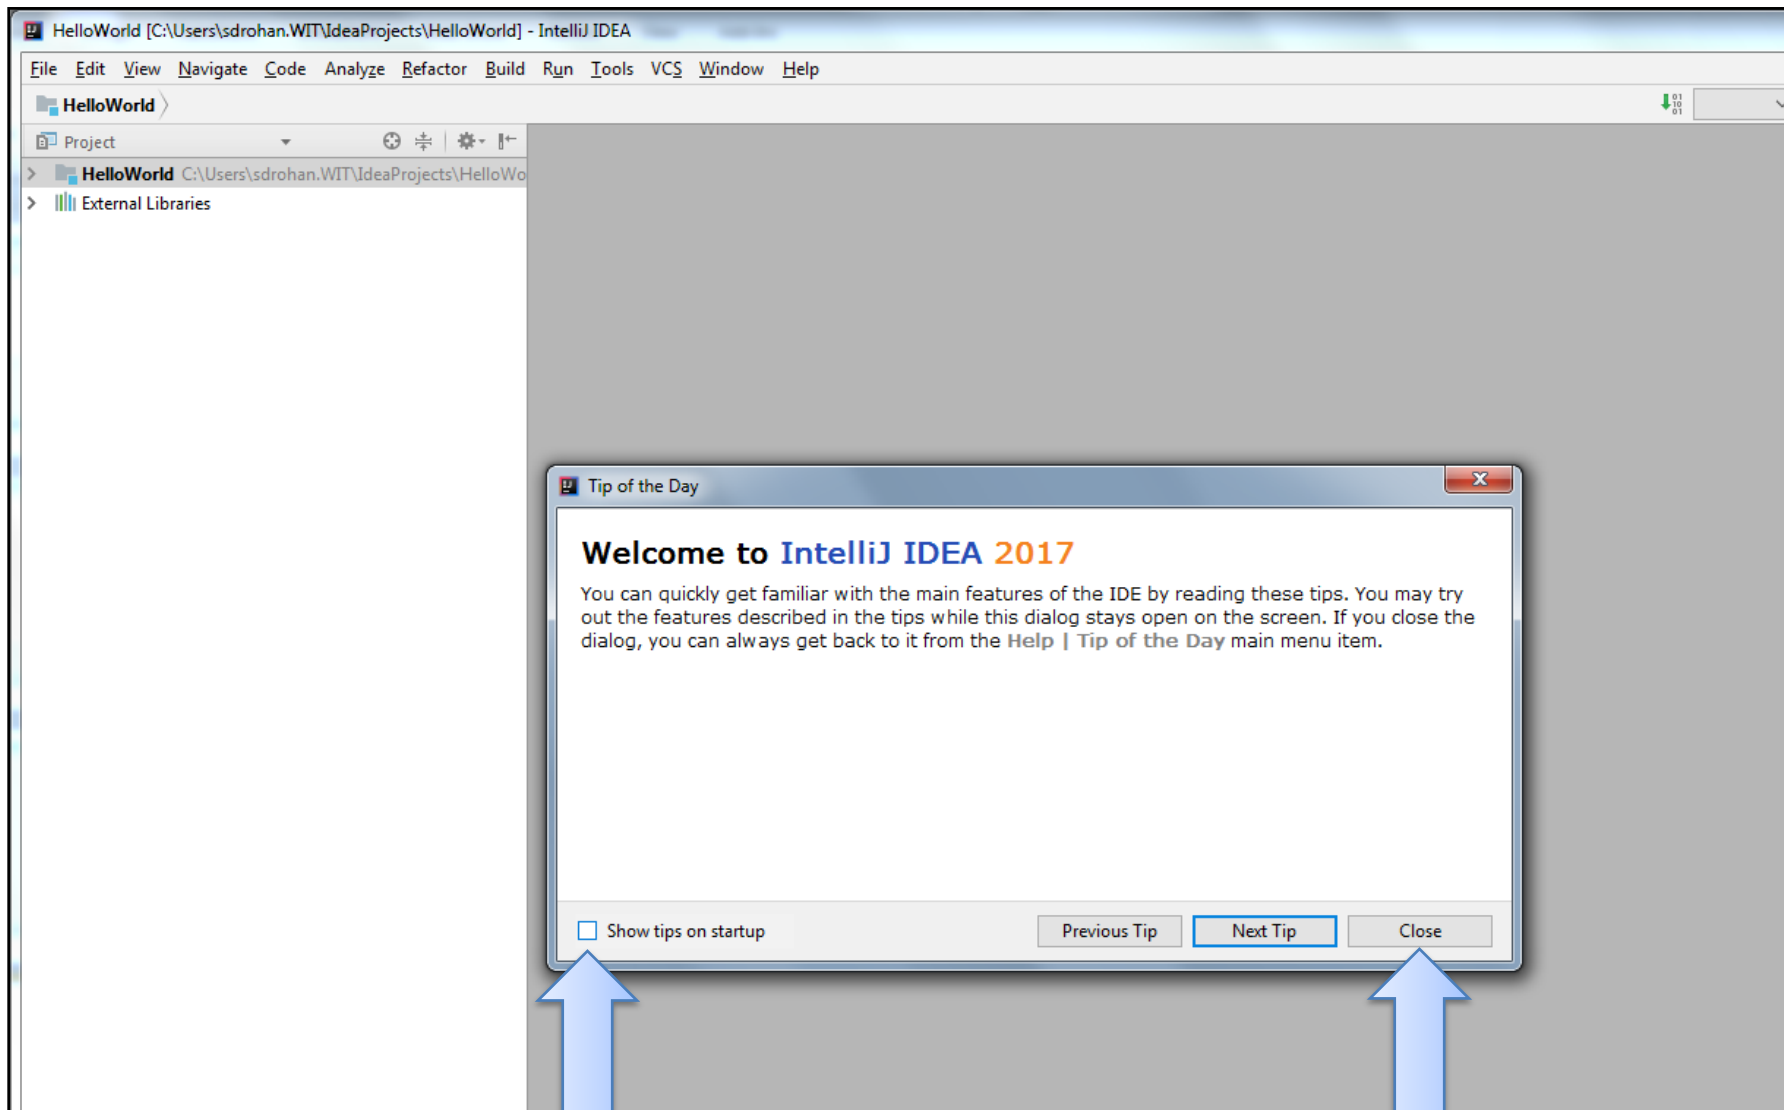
HelloWorld [C:\Users\sdrohan.WIT\IdeaProjects\HelloWorld] - IntelliJ IDEA

File Edit View Navigate Code Analyze Refactor Build Run Tools VCS Window Help

HelloWorld

Project

HelloWorld C:\Users\sdrohan.WIT\IdeaProjects\HelloWo

External Libraries

Tip of the Day

Welcome to IntelliJ IDEA 2017

You can quickly get familiar with the main features of the IDE by reading these tips. You may try out the features described in the tips while this dialog stays open on the screen. If you close the dialog, you can always get back to it from the Help | Tip of the Day main menu item.

Show tips on startup

Previous Tip

Next Tip

Close